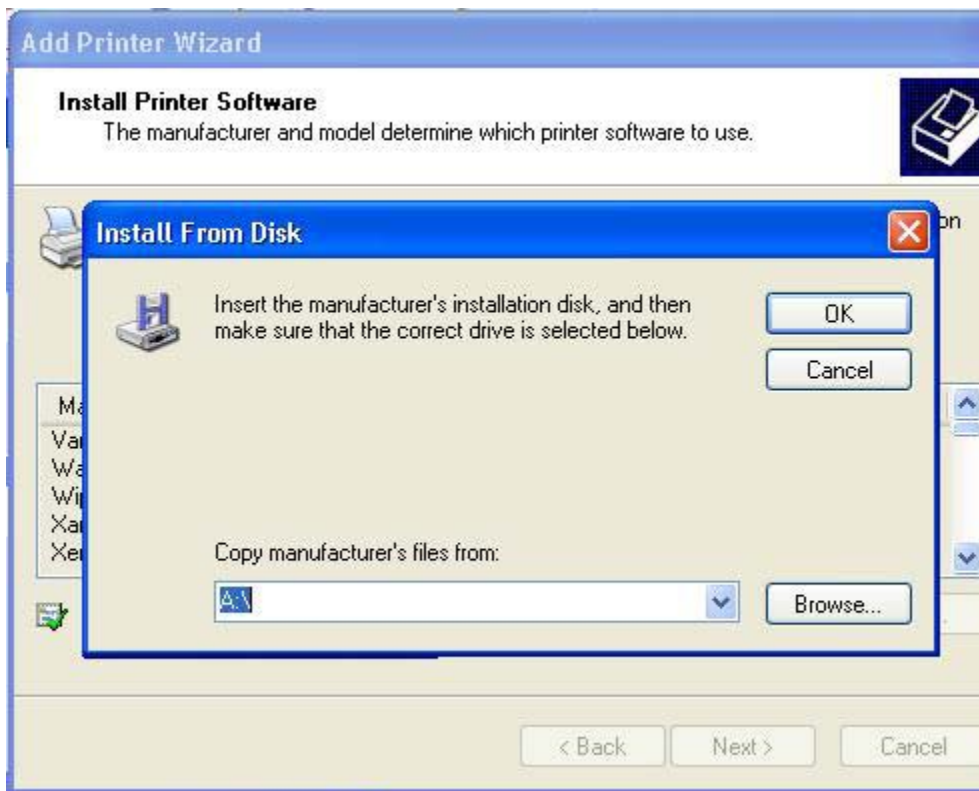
Add Printer Wizard

Install Printer Software
The manufacturer and model determine which printer software to use.

on

Install From Disk

Insert the manufacturer's installation disk, and then make sure that the correct drive is selected below.

OK

Cancel

Ma
Va
Wa
Wi
Xa
Xe

Copy manufacturer's files from:

A:\

Browse...

< Back

Next >

Cancel